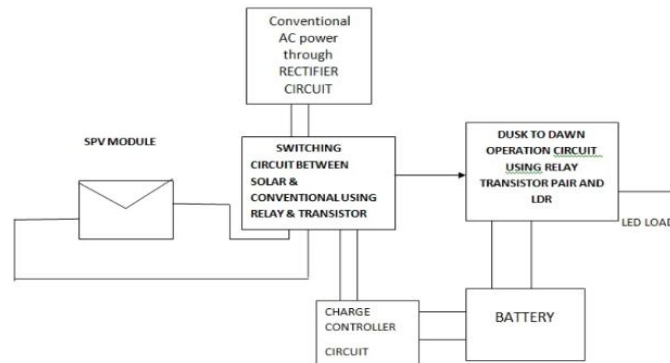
Conventional AC power through RECTIFIER CIRCUIT

SPV MODULE

SWITCHING CIRCUIT BETWEEN SOLAR & CONVENTIONAL USING RELAY & TRANSISTOR

DUSK TO DAWN OPERATION CIRCUIT USING RELAY TRANSISTOR PAIR AND LDR

LED LOAD

CHARGE CONTROLLER CIRCUIT

BATTERY